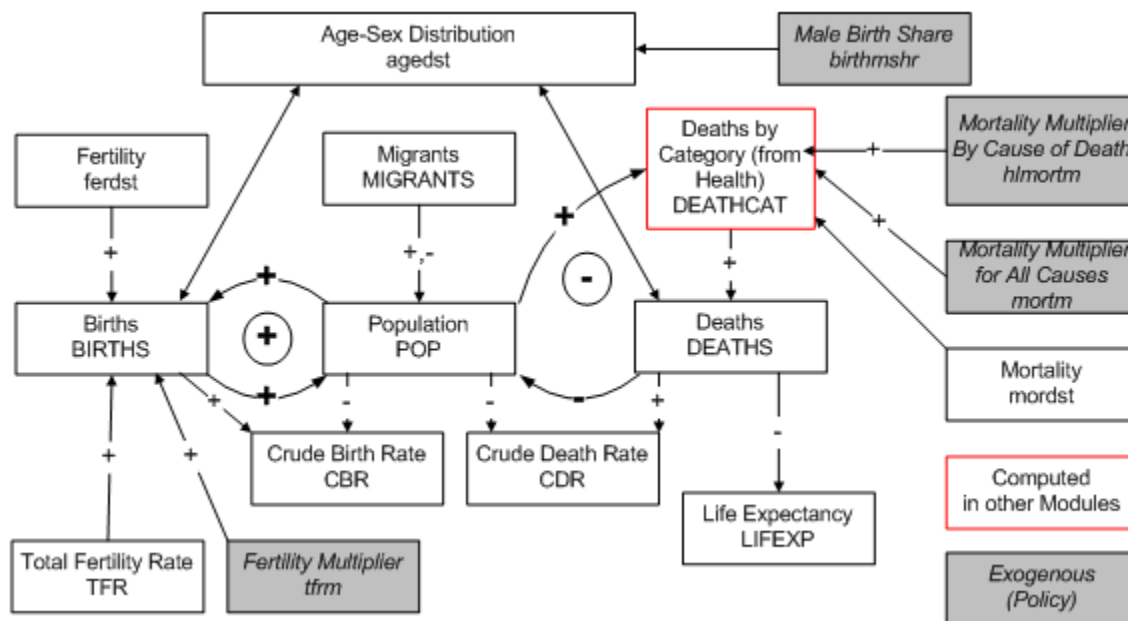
Age-Sex Distribution
agedst

Male Birth Share
birthmshr

Fertility
ferdst

Migrants
MIGRANTS

Deaths by Category (from Health)
DEATHCAT

Mortality Multiplier By Cause of Death
hlmortm

Mortality Multiplier for All Causes
mortm

+

+,-

+

-

+

+

+

+

+

+

Births
BIRTHS

Population
POP

Deaths
DEATHS

Mortality
mordst

+

-

-

-

+

-

+

+

Crude Birth Rate
CBR

Crude Death Rate
CDR

Life Expectancy
LIFEXP

Computed in other Modules

Total Fertility Rate
TFR

Fertility Multiplier
tfrm

Exogenous (Policy)